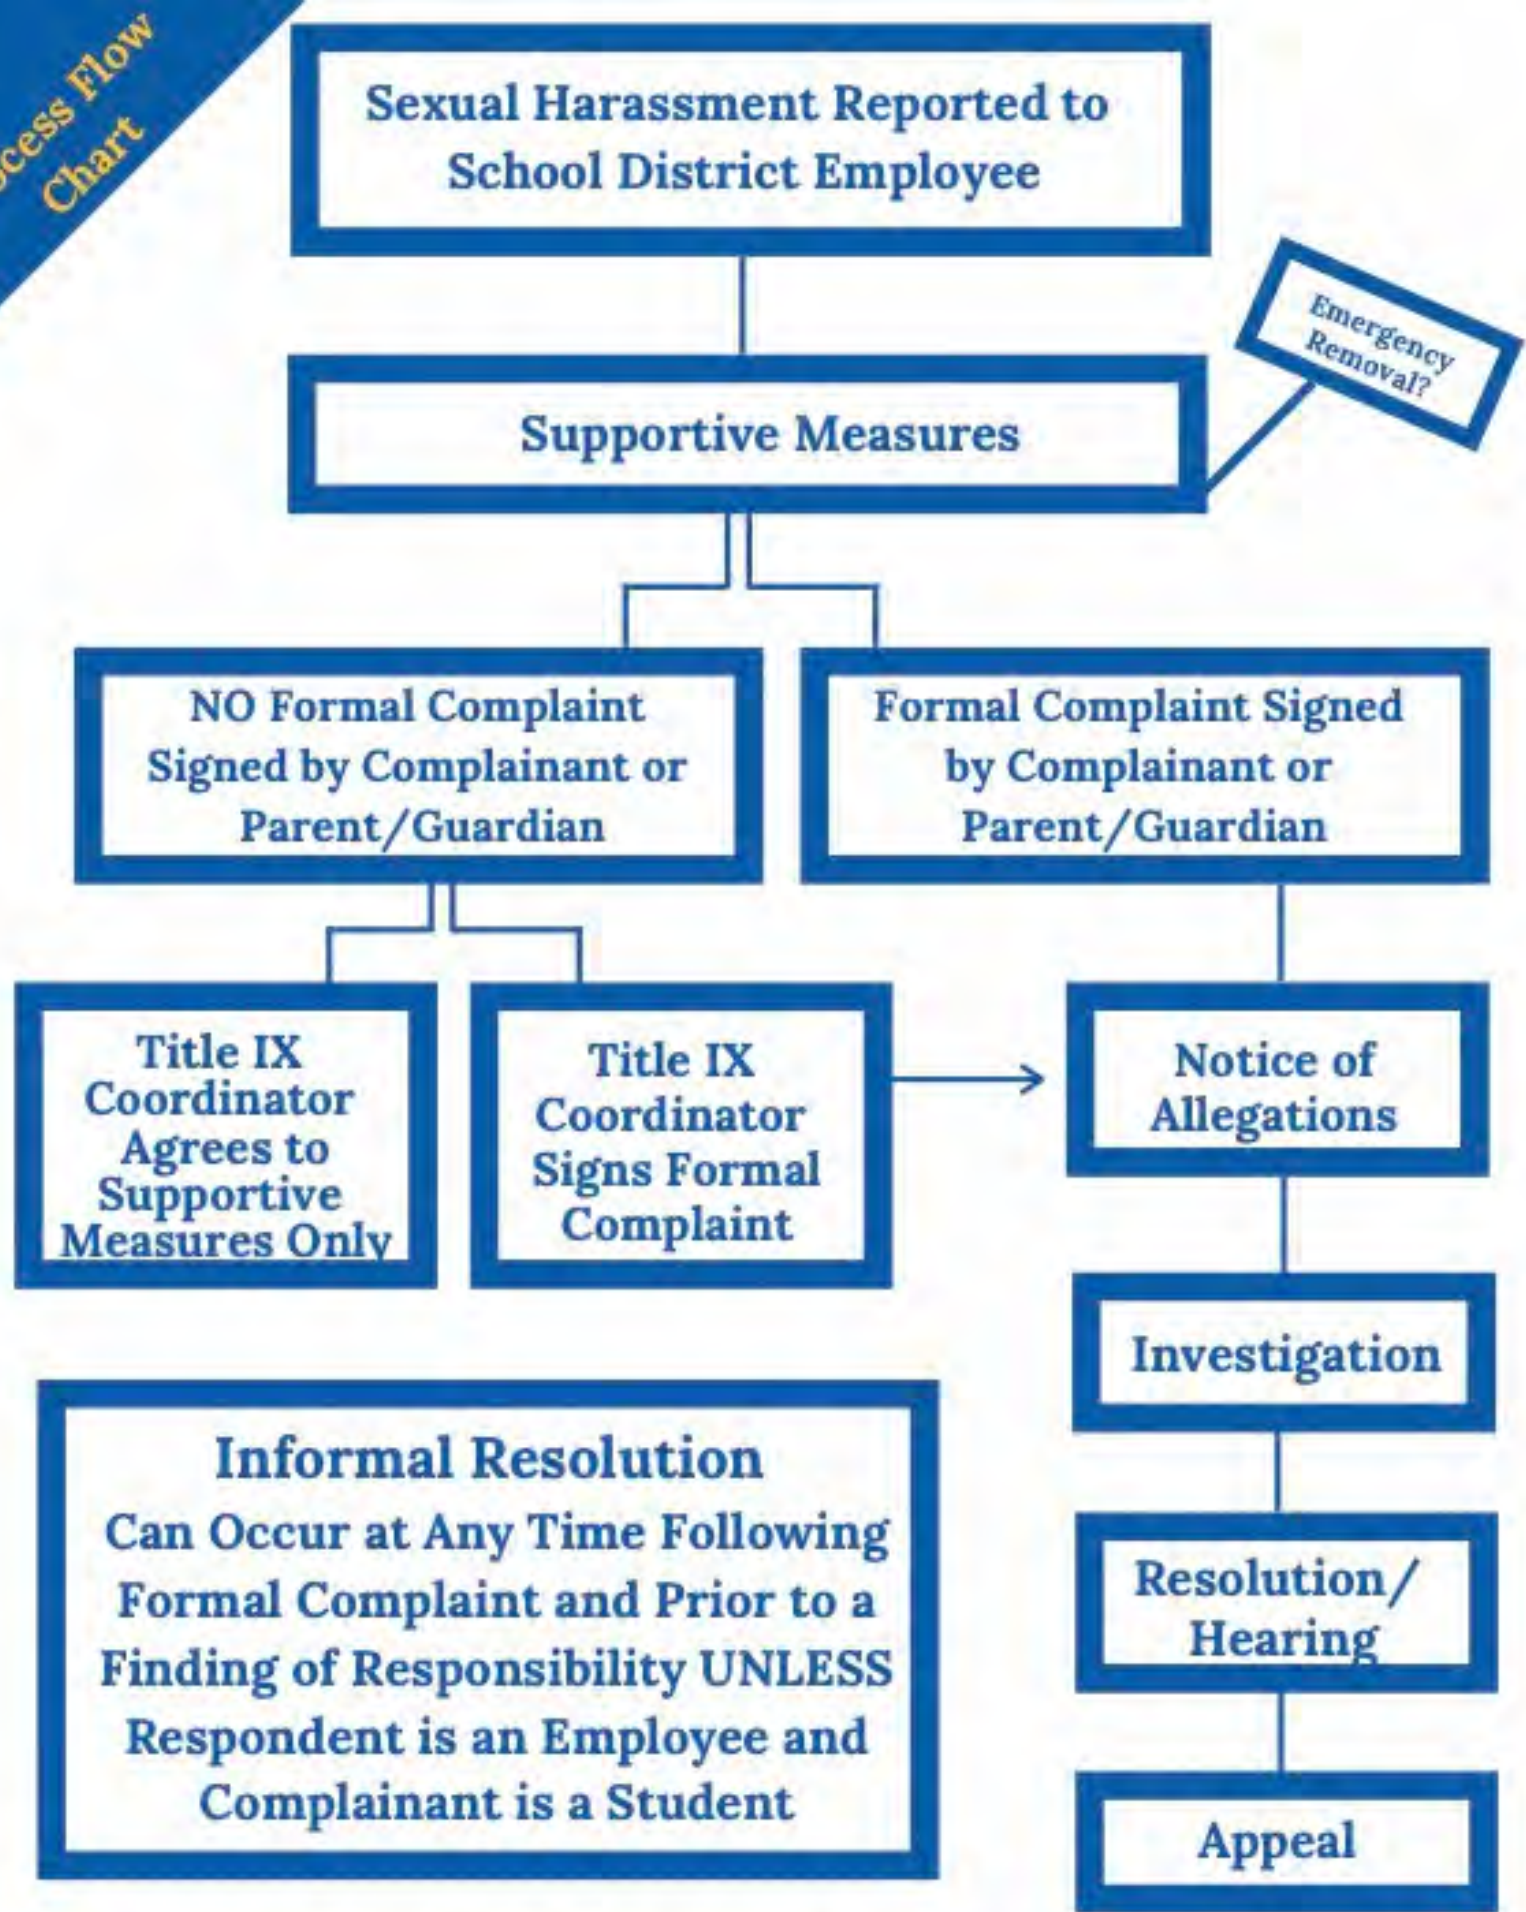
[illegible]cess Flow Chart

Sexual Harassment Reported to School District Employee

Supportive Measures

Emergency Removal?

NO Formal Complaint Signed by Complainant or Parent/Guardian

Formal Complaint Signed by Complainant or Parent/Guardian

Title IX Coordinator Agrees to Supportive Measures Only

Title IX Coordinator Signs Formal Complaint

Notice of Allegations

Investigation

Resolution/ Hearing

Appeal

Informal Resolution
Can Occur at Any Time Following Formal Complaint and Prior to a Finding of Responsibility UNLESS Respondent is an Employee and Complainant is a Student